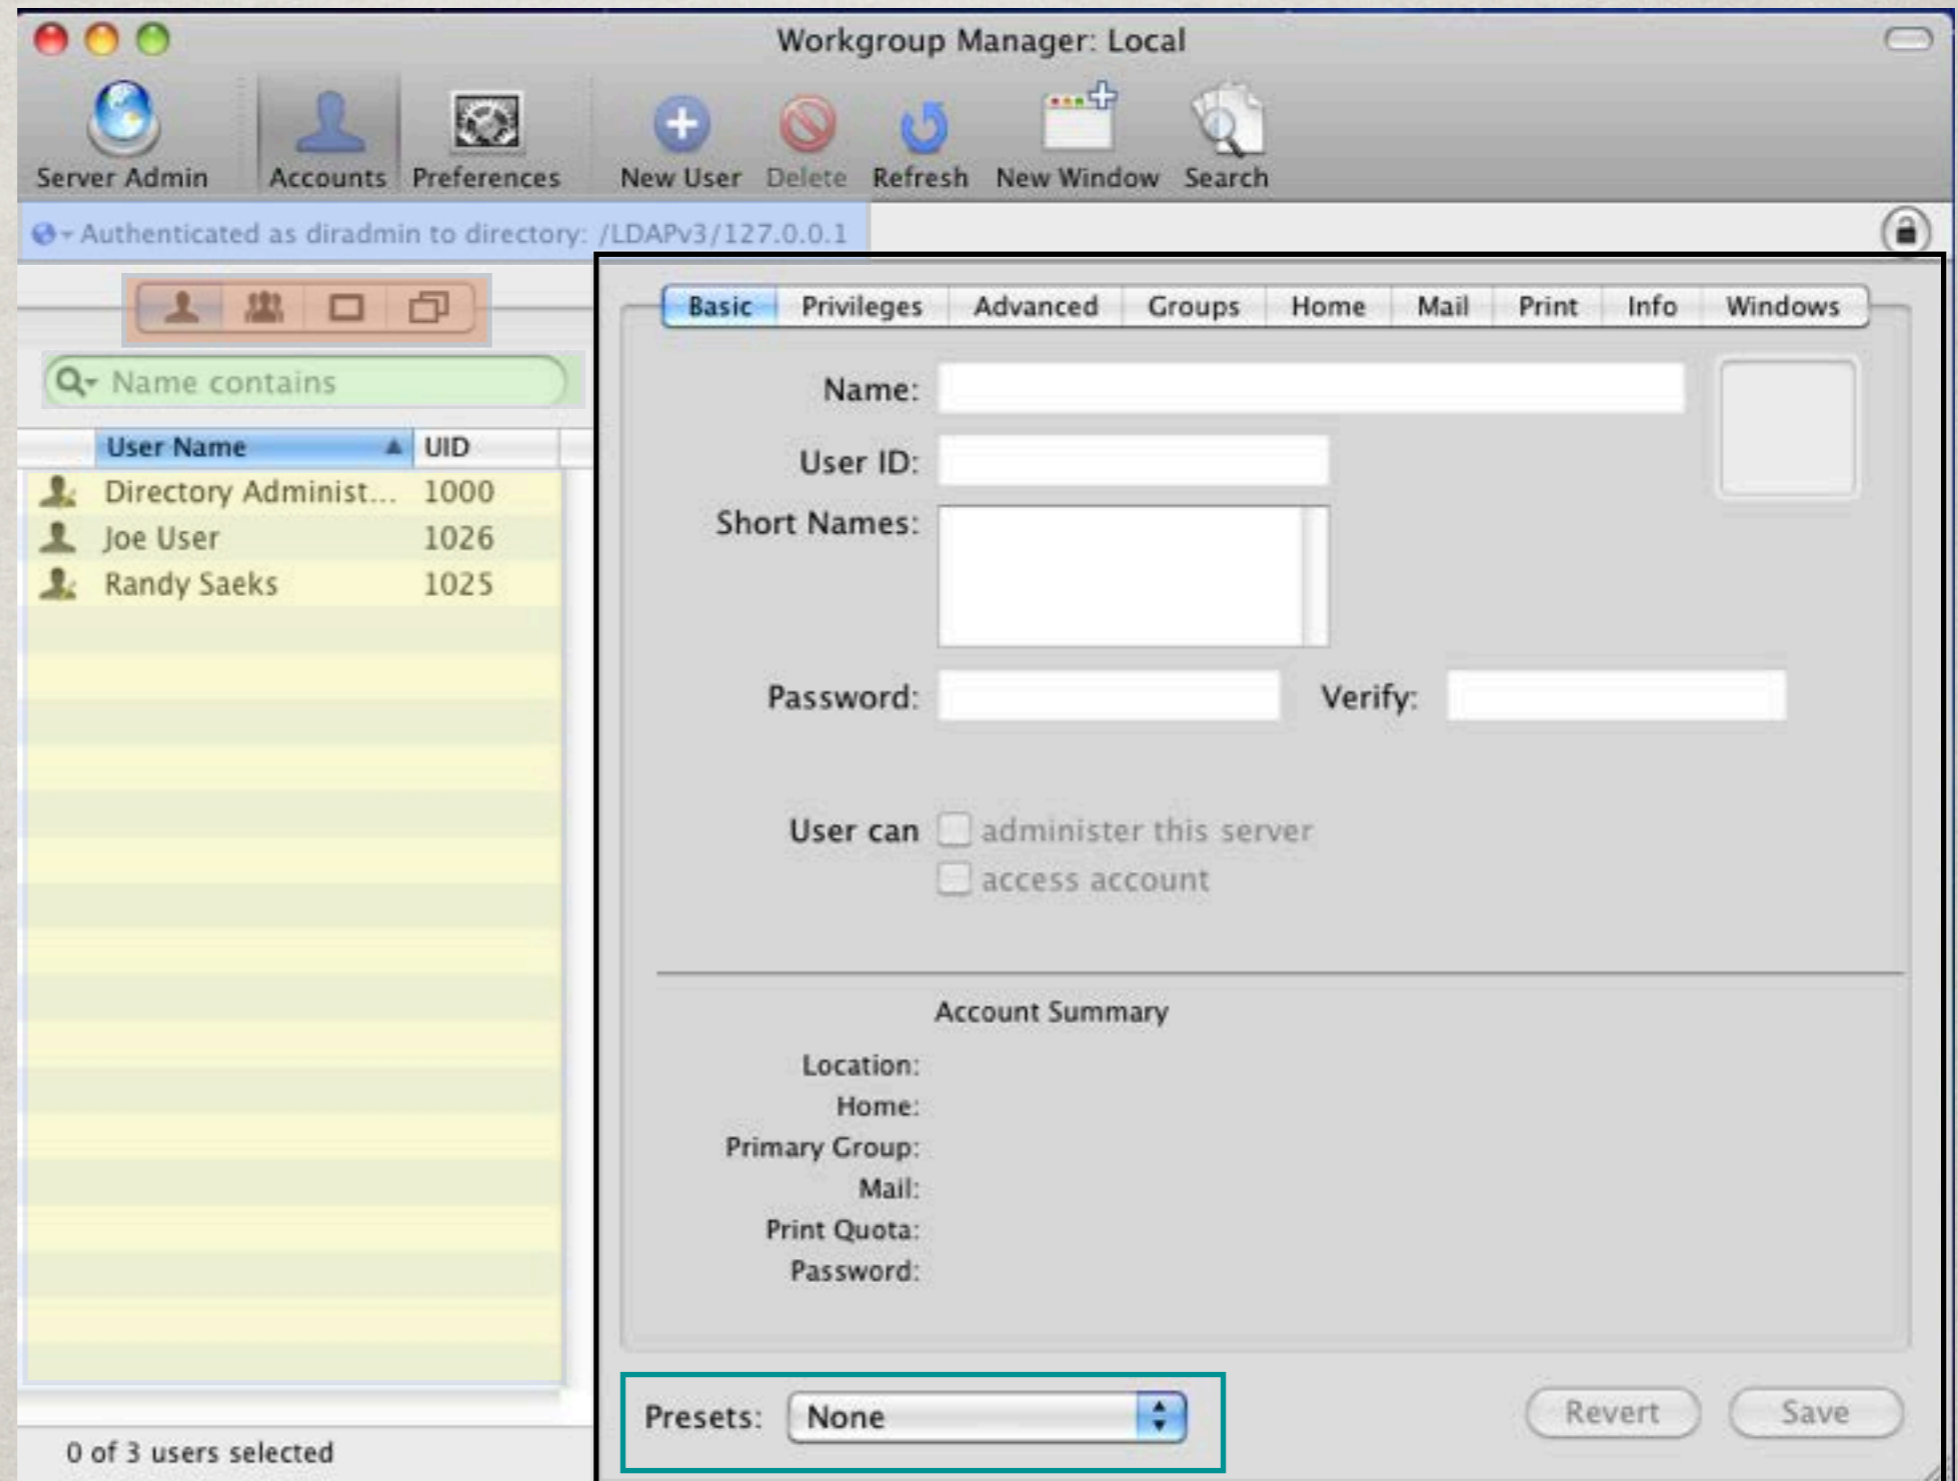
Workgroup Manager: Local

Server Admin Accounts Preferences New User Delete Refresh New Window Search

Authenticated as diradmin to directory: /LDAPv3/127.0.0.1

Name contains

| User Name | UID |
|---|---|
| Directory Administ... | 1000 |
| Joe User | 1026 |
| Randy Saeks | 1025 |

0 of 3 users selected

Basic Privileges Advanced Groups Home Mail Print Info Windows

Name:

User ID:

Short Names:

Password: Verify:

User can administer this server
access account

Account Summary

Location:
Home:
Primary Group:
Mail:
Print Quota:
Password:

Presets: None

Revert Save